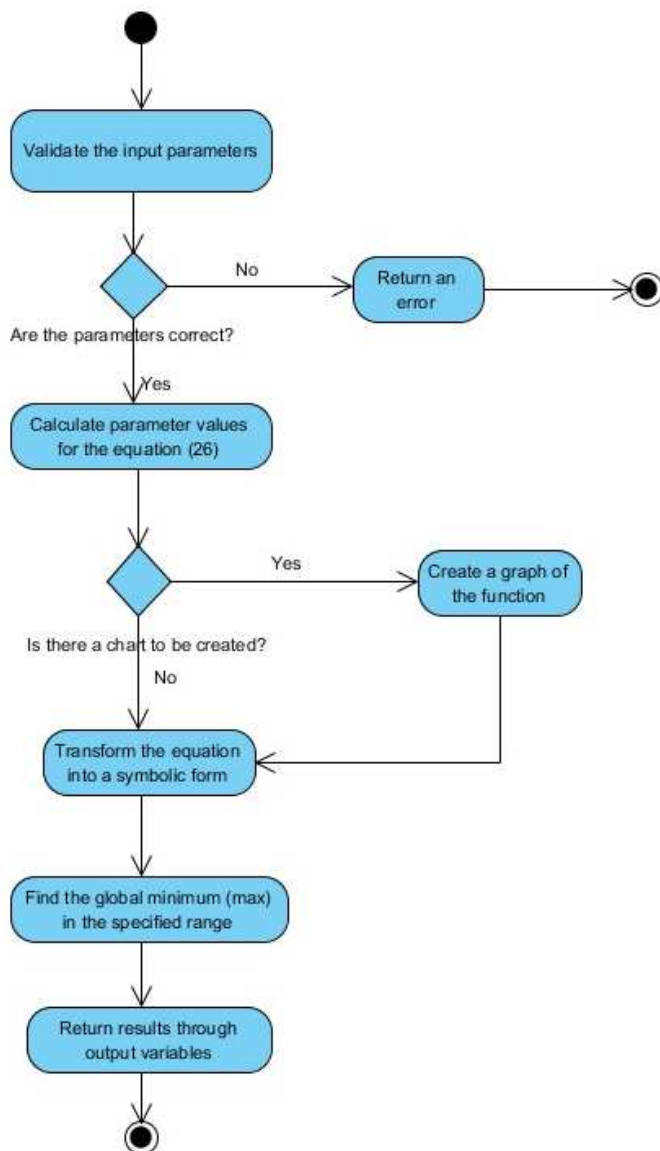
Validate the input parameters

No

Return an error

Are the parameters correct?

Yes

Calculate parameter values for the equation (26)

Yes

Create a graph of the function

Is there a chart to be created?

No

Transform the equation into a symbolic form

Find the global minimum (max) in the specified range

Return results through output variables